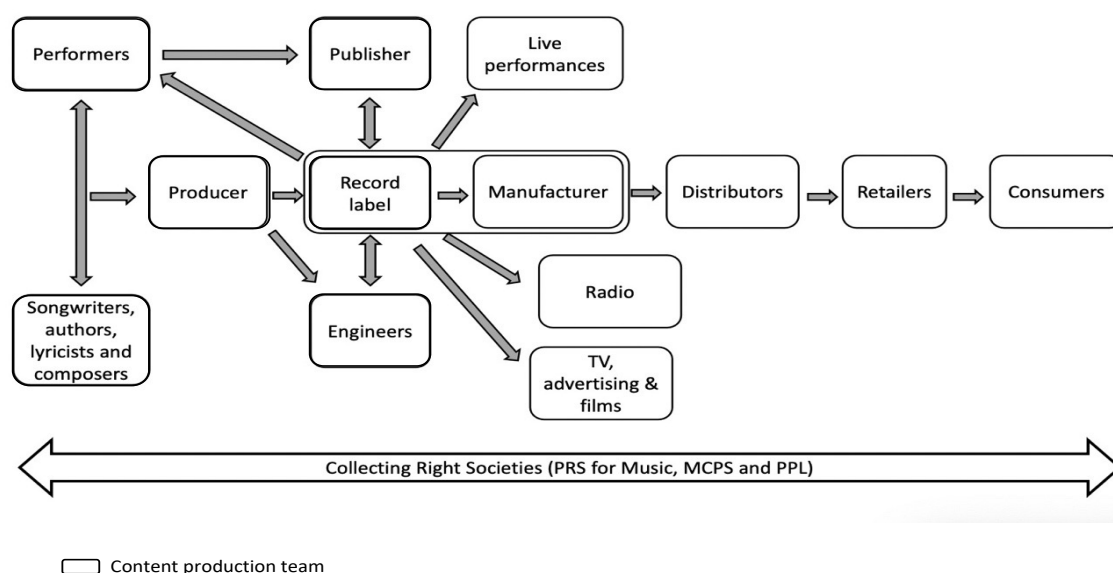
Performers

Publisher

Live performances

Producer

Record label

Manufacturer

Distributors

Retailers

Consumers

Radio

Songwriters, authors, lyricists and composers

Engineers

TV, advertising & films

Collecting Right Societies (PRS for Music, MCPS and PPL)

Content production team